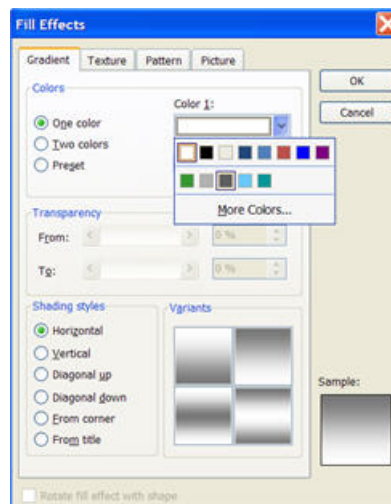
Fill Effects

Gradient Texture Pattern Picture

OK

Cancel

Colors

Color 1:

One color

Two colors

Preset

More Colors...

Transparency

From: 0 %

To: 0 %

Shading styles

Horizontal

Vertical

Diagonal up

Diagonal down

From corner

From title

Variants

Sample:

Rotate fill effect with shape